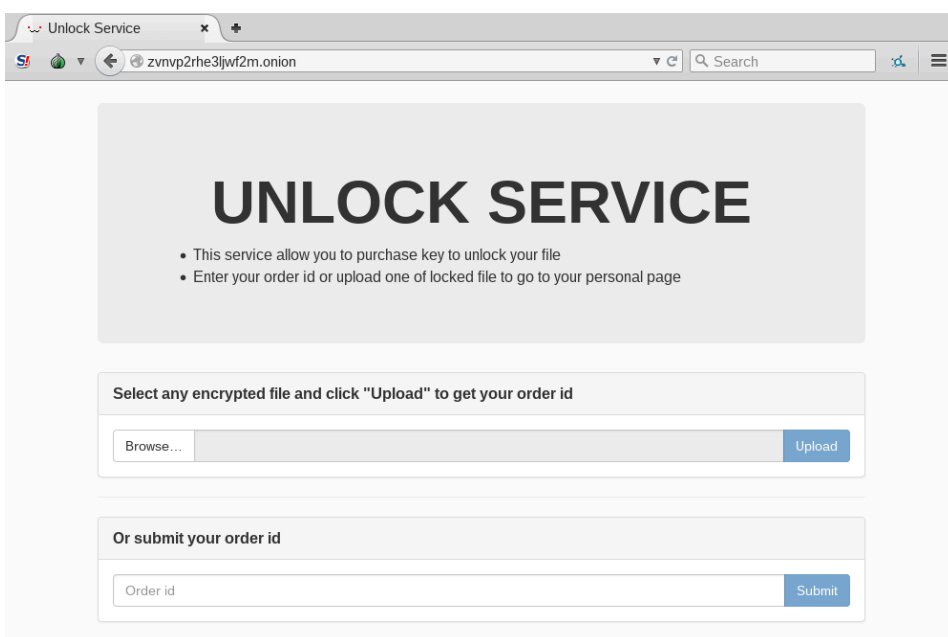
Unlock Service

zvnvp2rhe3ljwf2m.onion

Search

UNLOCK SERVICE

- This service allow you to purchase key to unlock your file
- Enter your order id or upload one of locked file to go to your personal page

Select any encrypted file and click "Upload" to get your order id

Browse...

Upload

Or submit your order id

Order id

Submit